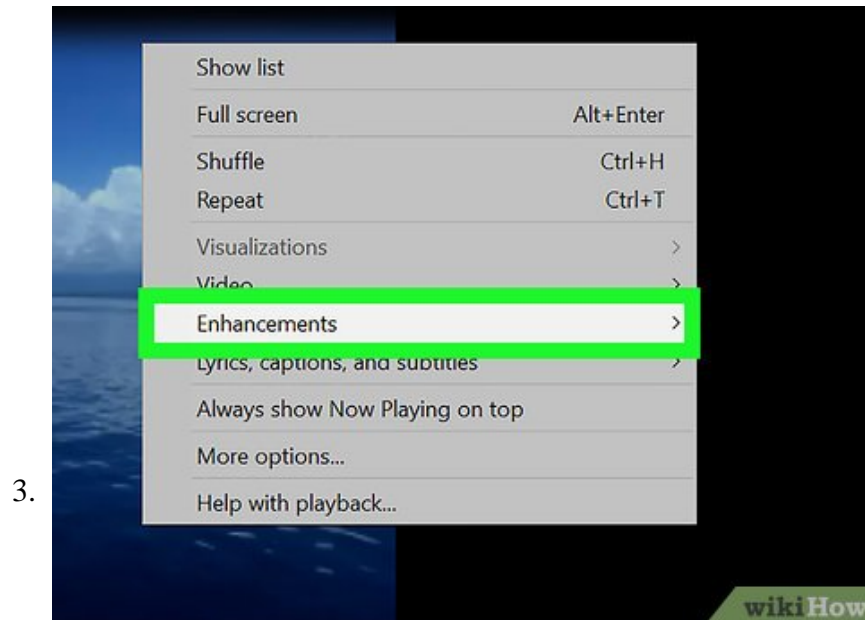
Show list
Full screen Alt+Enter
Shuffle Ctrl+H
Repeat Ctrl+T
Visualizations >
Video >
Enhancements >
Lyrics, captions, and subtitles >
Always show Now Playing on top
More options...
3. Help with playback...

wikiHow